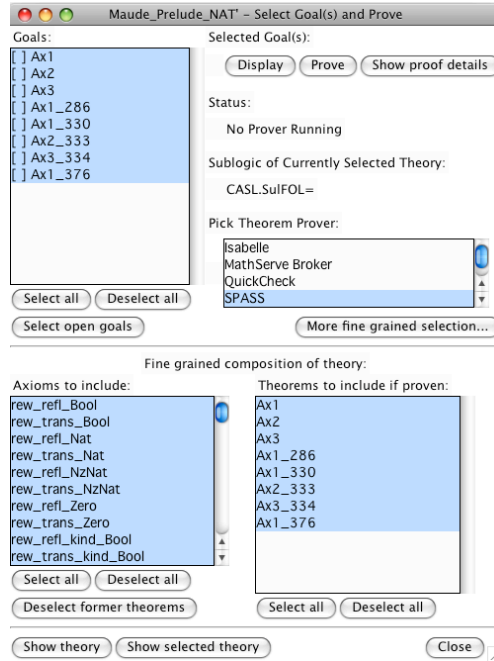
Maude_Prelude_NAT' - Select Goal(s) and Prove

Goals:
[ ] Ax1
[ ] Ax2
[ ] Ax3
[ ] Ax1_286
[ ] Ax1_330
[ ] Ax2_333
[ ] Ax3_334
[ ] Ax1_376

Select all
Deselect all
Select open goals

Selected Goal(s):
Display
Prove
Show proof details

Status:
No Prover Running

Sublogic of Currently Selected Theory:
CASL.SulFOL=

Pick Theorem Prover:
Isabelle
MathServe Broker
QuickCheck
SPASS

More fine grained selection...

Fine grained composition of theory:

Axioms to include:
rew_refl_Bool
rew_trans_Bool
rew_refl_Nat
rew_trans_Nat
rew_refl_NzNat
rew_trans_NzNat
rew_refl_Zero
rew_trans_Zero
rew_refl_kind_Bool
rew_trans_kind_Bool

Select all
Deselect all
Deselect former theorems

Theorems to include if proven:
Ax1
Ax2
Ax3
Ax1_286
Ax1_330
Ax2_333
Ax3_334
Ax1_376

Select all
Deselect all

Show theory
Show selected theory
Close